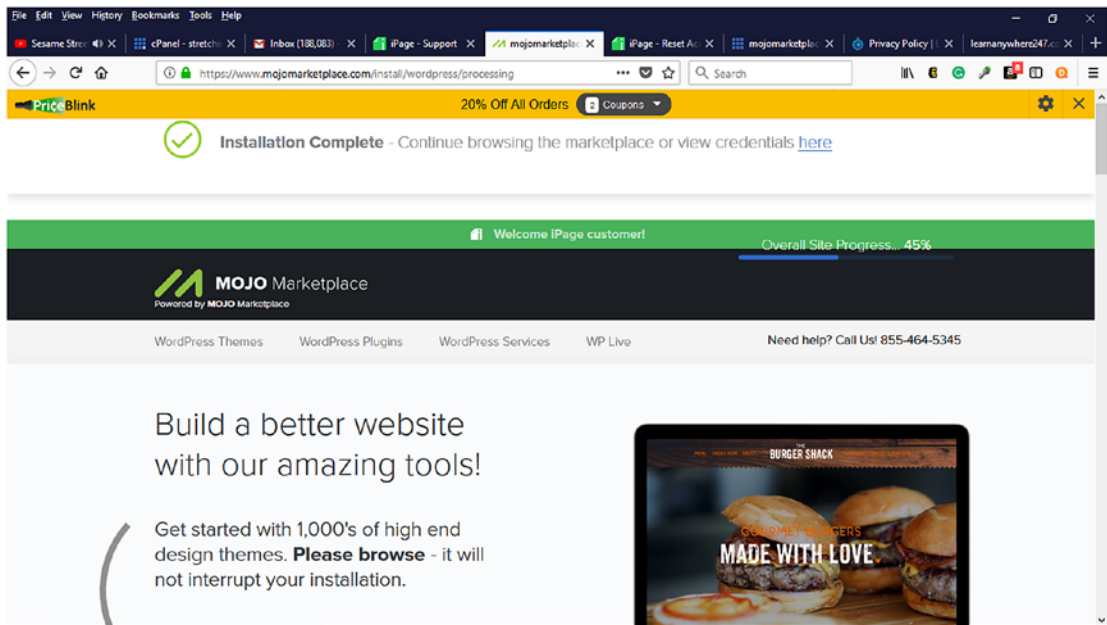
File Edit View History Bookmarks Tools Help

Sesame Stree | cPanel - stretch | Inbox (188,083) | iPage - Support | mojomarketplac | iPage - Reset Ac | mojomarketplac | Privacy Policy | | learnanywhere247.c

https://www.mojomarketplace.com/install/wordpress/processing

Search

PriceBlink 20% Off All Orders 2 Coupons

Installation Complete - Continue browsing the marketplace or view credentials here

Welcome iPage customer!

Overall Site Progress... 45%

MOJO Marketplace
Powered by MOJO Marketplace

WordPress Themes WordPress Plugins WordPress Services WP Live

Need help? Call Us! 855-464-5345

Build a better website with our amazing tools!

Get started with 1,000's of high end design themes. **Please browse** - it will not interrupt your installation.

THE BURGER SHACK

GOURMET BURGERS
MADE WITH LOVE.